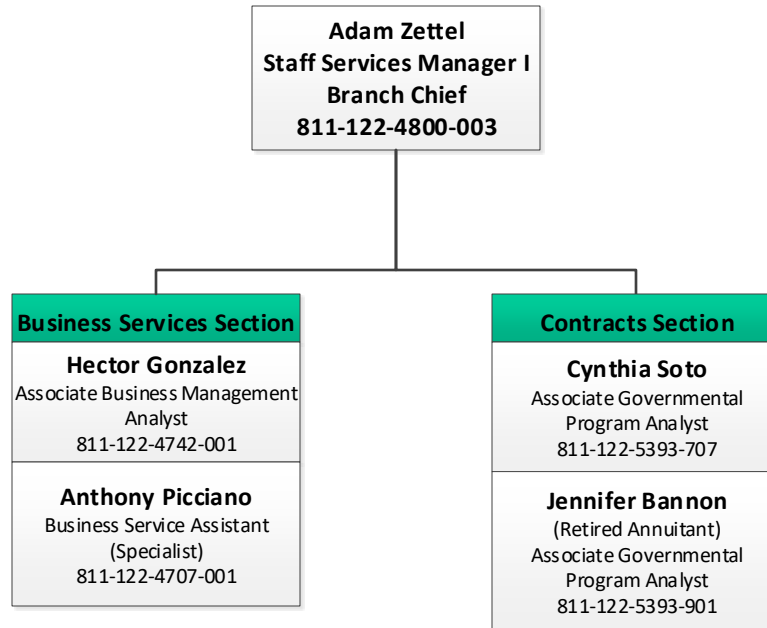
Adam Zettel
Staff Services Manager I
Branch Chief
811-122-4800-003

Business Services Section

Hector Gonzalez
Associate Business Management Analyst
811-122-4742-001

Anthony Picciano
Business Service Assistant (Specialist)
811-122-4707-001

Contracts Section

Cynthia Soto
Associate Governmental Program Analyst
811-122-5393-707

Jennifer Bannon
(Retired Annuitant)
Associate Governmental Program Analyst
811-122-5393-901